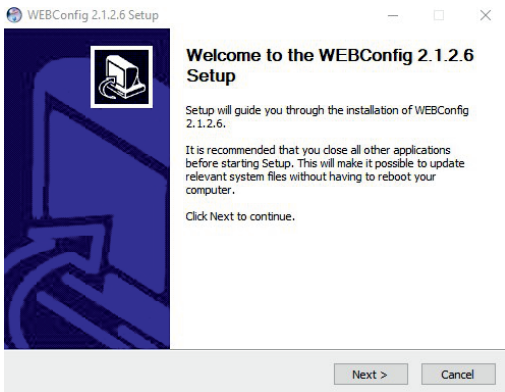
WEBConfig 2.1.2.6 Setup

Welcome to the WEBConfig 2.1.2.6 Setup

Setup will guide you through the installation of WEBConfig 2.1.2.6.

It is recommended that you close all other applications before starting Setup. This will make it possible to update relevant system files without having to reboot your computer.

Click Next to continue.

Next >

Cancel